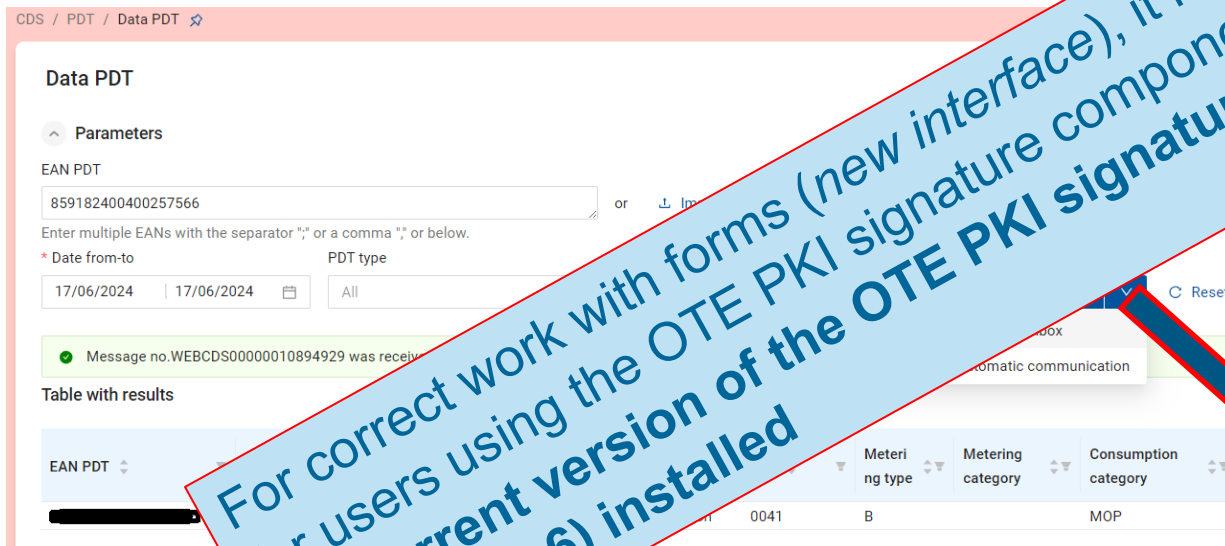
CDS / PDT / Data PDT

Data PDT

Parameters

EAN PDT

859182400400257566

or

Enter multiple EANs with the separator ";" or a comma "," or below.

* Date from-to

17/06/2024 17/06/2024

PDT type

All

Reset

Message no.WEBCDS00000010894929 was receiv

Table with results

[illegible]box

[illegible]tomatic communication

| EAN PDT | | Metering type | Metering category | Consumption category |
|---|---|---|---|---|
| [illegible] | 0041 | B | | MOP |

For correct work with forms (new interface), it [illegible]
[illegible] users using the OTE PKI signature compon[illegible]
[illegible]rrent version of the OTE PKI signatu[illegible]
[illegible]6) installed